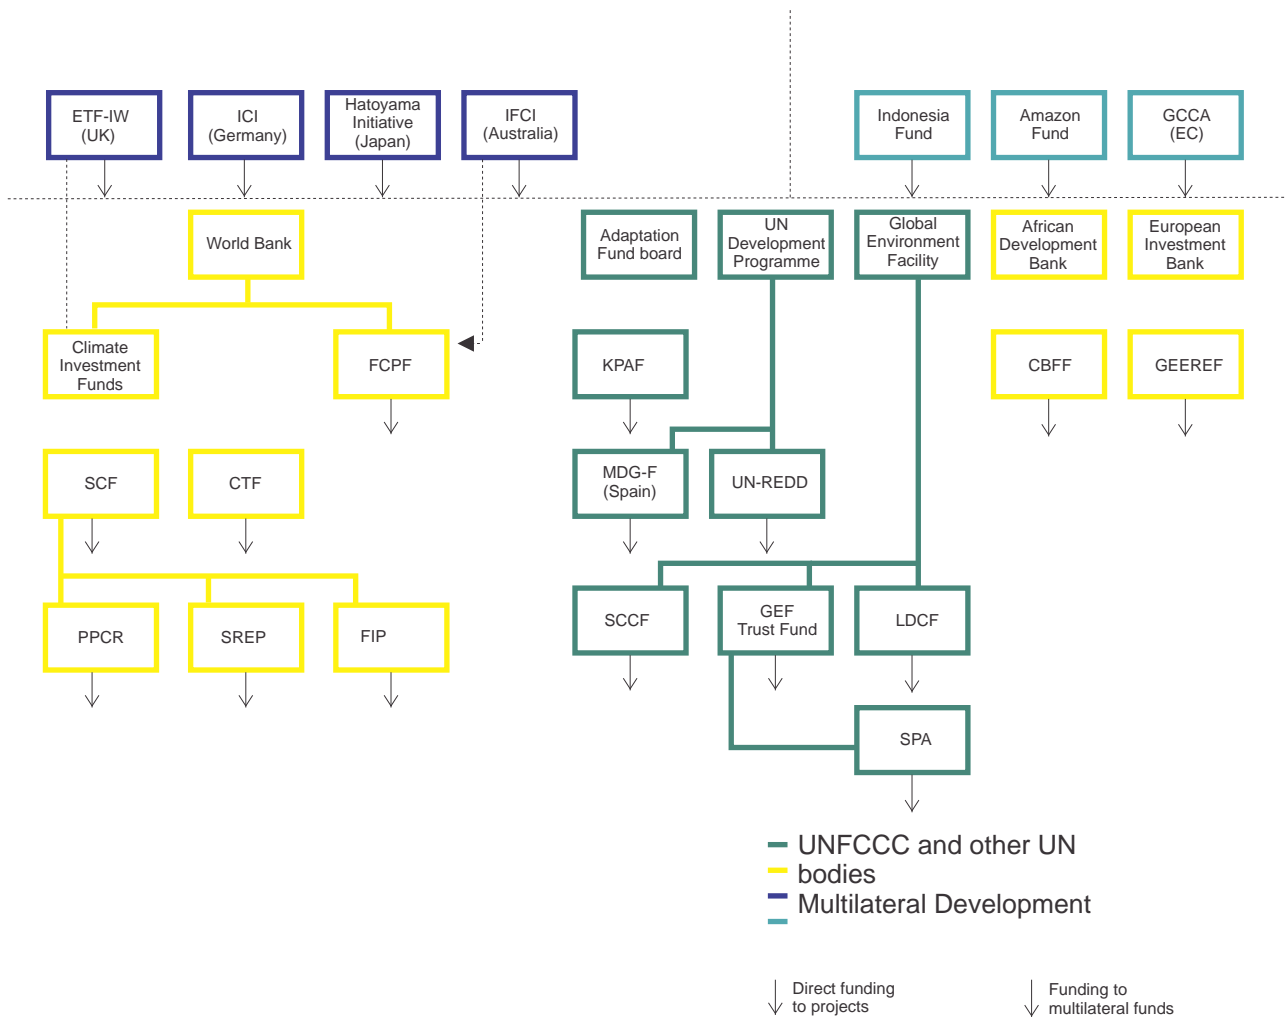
ETF-IW (UK)

ICI (Germany)

Hatoyama Initiative (Japan)

IFCI (Australia)

Indonesia Fund

Amazon Fund

GCCA (EC)

World Bank

Adaptation Fund board

UN Development Programme

Global Environment Facility

African Development Bank

European Investment Bank

Climate Investment Funds

FCPF

KPAF

CBFF

GEEREF

SCF

CTF

MDG-F (Spain)

UN-REDD

PPCR

SREP

FIP

SCCF

GEF Trust Fund

LDCF

SPA

UNFCCC and other UN bodies
Multilateral Development

Direct funding to projects

Funding to multilateral funds